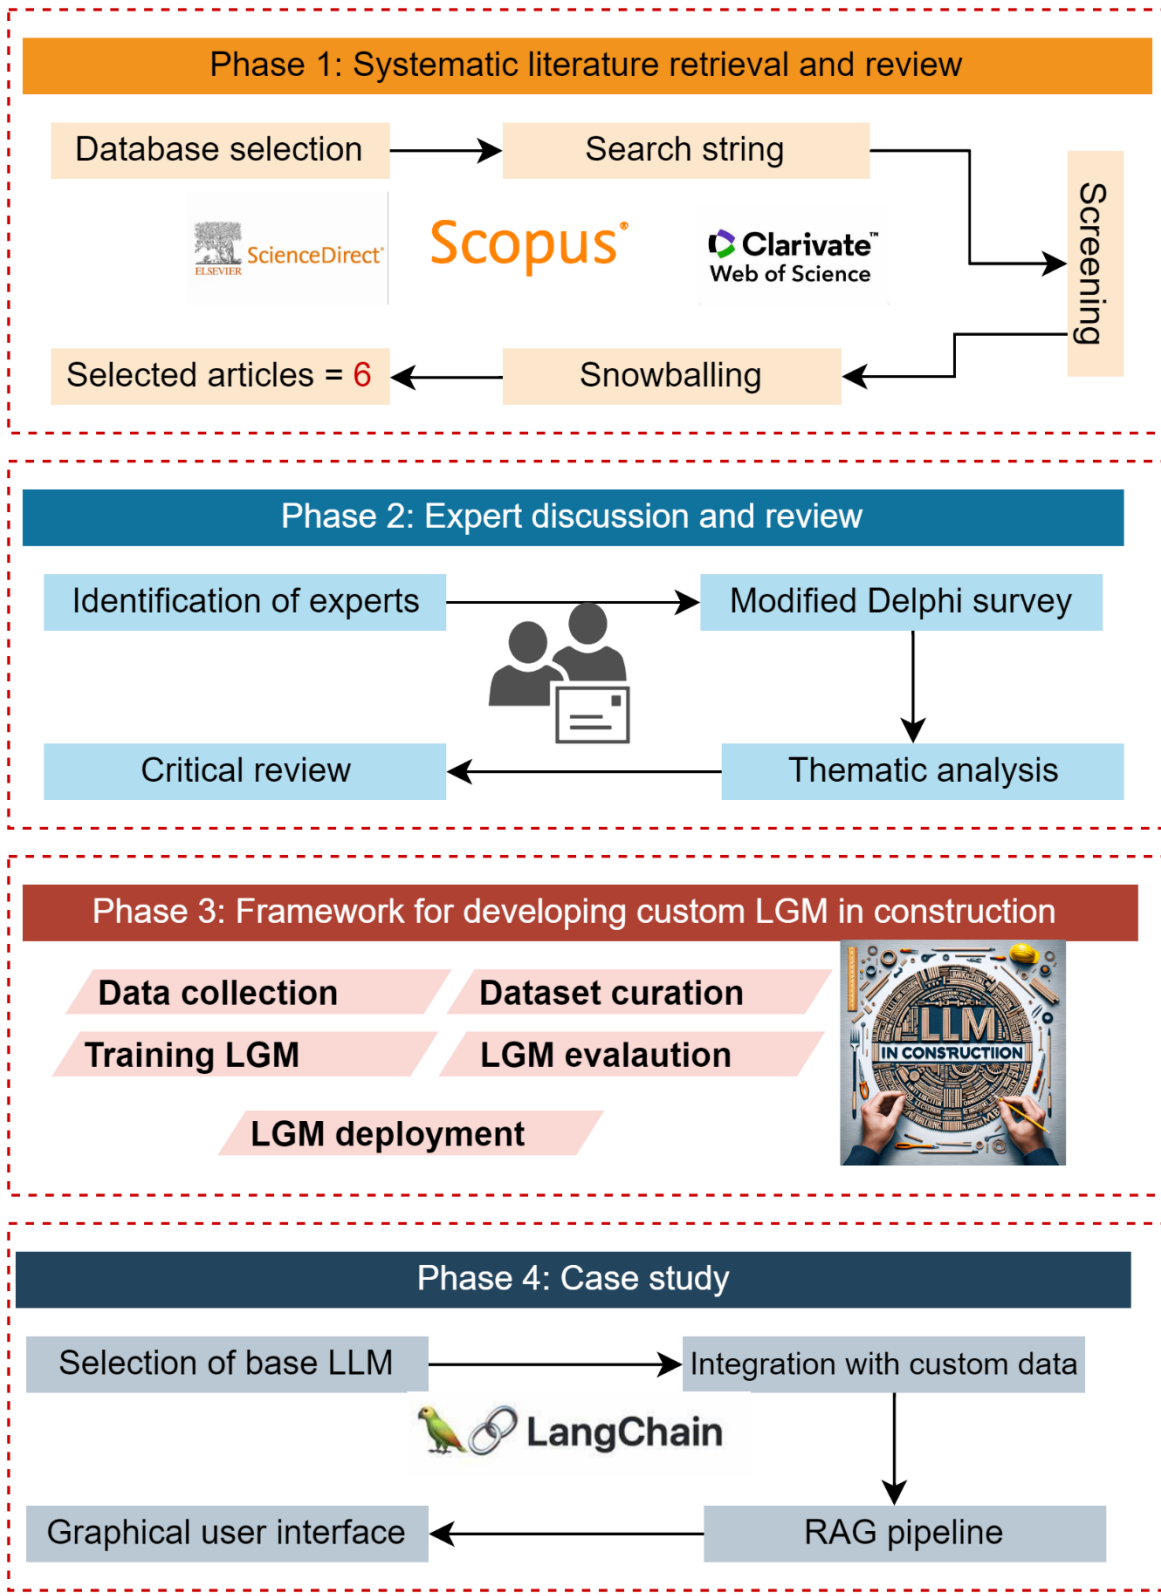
Phase 1: Systematic literature retrieval and review

Database selection

Search string

Screening

ELSEVIER ScienceDirect

Scopus

Clarivate Web of Science

Selected articles = 6

Snowballing

Phase 2: Expert discussion and review

Identification of experts

Modified Delphi survey

Critical review

Thematic analysis

Phase 3: Framework for developing custom LGM in construction

Data collection

Dataset curation

Training LGM

LGM evalaution

LGM deployment

LLM IN CONSTRUCTION

Phase 4: Case study

Selection of base LLM

Integration with custom data

LangChain

Graphical user interface

RAG pipeline